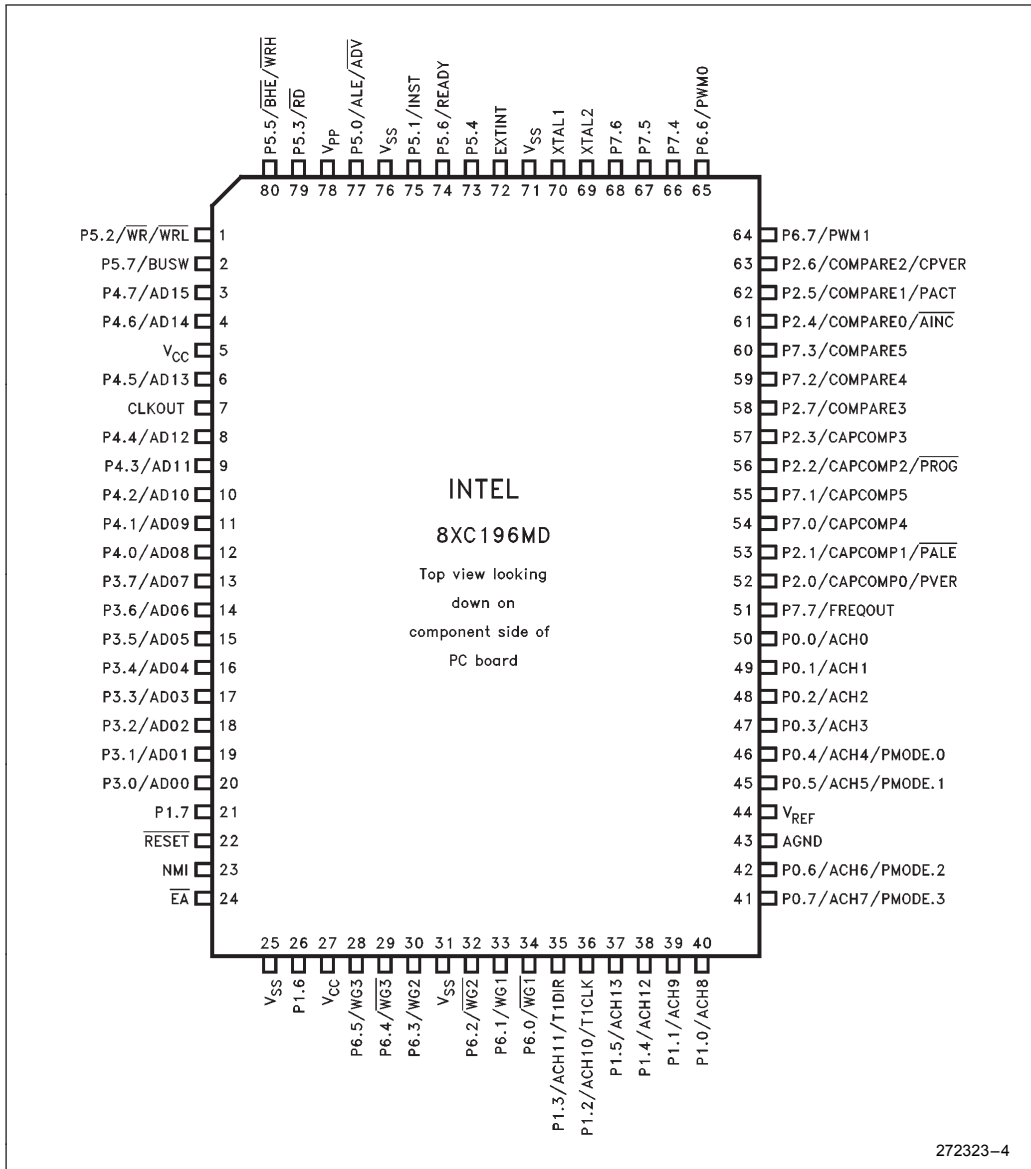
P5.5/$\overline{BHE}$/$\overline{WRH}$ 80
P5.3/$\overline{RD}$ 79
$V_{PP}$ 78
P5.0/ALE/$\overline{ADV}$ 77
$V_{SS}$ 76
P5.1/INST 75
P5.6/READY 74
P5.4 73
EXTINT 72
$V_{SS}$ 71
XTAL1 70
XTAL2 69
P7.6 68
P7.5 67
P7.4 66
P6.6/PWM0 65

P5.2/$\overline{WR}$/$\overline{WRL}$ 1
P5.7/BUSW 2
P4.7/AD15 3
P4.6/AD14 4
$V_{CC}$ 5
P4.5/AD13 6
CLKOUT 7
P4.4/AD12 8
P4.3/AD11 9
P4.2/AD10 10
P4.1/AD09 11
P4.0/AD08 12
P3.7/AD07 13
P3.6/AD06 14
P3.5/AD05 15
P3.4/AD04 16
P3.3/AD03 17
P3.2/AD02 18
P3.1/AD01 19
P3.0/AD00 20
P1.7 21
$\overline{RESET}$ 22
NMI 23
$\overline{EA}$ 24

INTEL

8XC196MD

Top view looking down on component side of PC board

64 P6.7/PWM1
63 P2.6/COMPARE2/CPVER
62 P2.5/COMPARE1/PACT
61 P2.4/COMPARE0/$\overline{AINC}$
60 P7.3/COMPARE5
59 P7.2/COMPARE4
58 P2.7/COMPARE3
57 P2.3/CAPCOMP3
56 P2.2/CAPCOMP2/$\overline{PROG}$
55 P7.1/CAPCOMP5
54 P7.0/CAPCOMP4
53 P2.1/CAPCOMP1/$\overline{PALE}$
52 P2.0/CAPCOMP0/PVER
51 P7.7/FREQOUT
50 P0.0/ACH0
49 P0.1/ACH1
48 P0.2/ACH2
47 P0.3/ACH3
46 P0.4/ACH4/PMODE.0
45 P0.5/ACH5/PMODE.1
44 $V_{REF}$
43 AGND
42 P0.6/ACH6/PMODE.2
41 P0.7/ACH7/PMODE.3

25 $V_{SS}$
26 P1.6
27 $V_{CC}$
28 P6.5/WG3
29 P6.4/$\overline{WG3}$
30 P6.3/WG2
31 $V_{SS}$
32 P6.2/$\overline{WG2}$
33 P6.1/WG1
34 P6.0/$\overline{WG1}$
35 P1.3/ACH11/T1DIR
36 P1.2/ACH10/T1CLK
37 P1.5/ACH13
38 P1.4/ACH12
39 P1.1/ACH9
40 P1.0/ACH8

272323–4